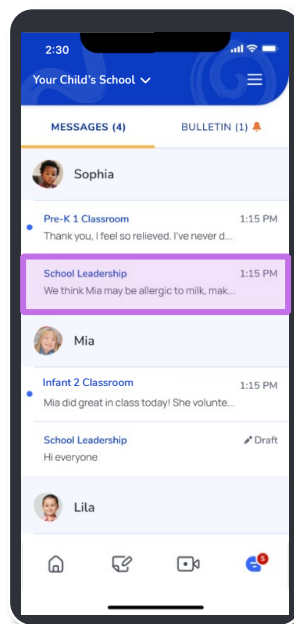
2:30

Your Child's School

MESSAGES (4)

BULLETIN (1)

Sophia

Pre-K 1 Classroom
1:15 PM
Thank you, I feel so relieved. I've never d...

School Leadership
1:15 PM
We think Mia may be allergic to milk, mak...

Mia

Infant 2 Classroom
1:15 PM
Mia did great in class today! She volunte...

School Leadership
Draft
Hi everyone

Lila

5